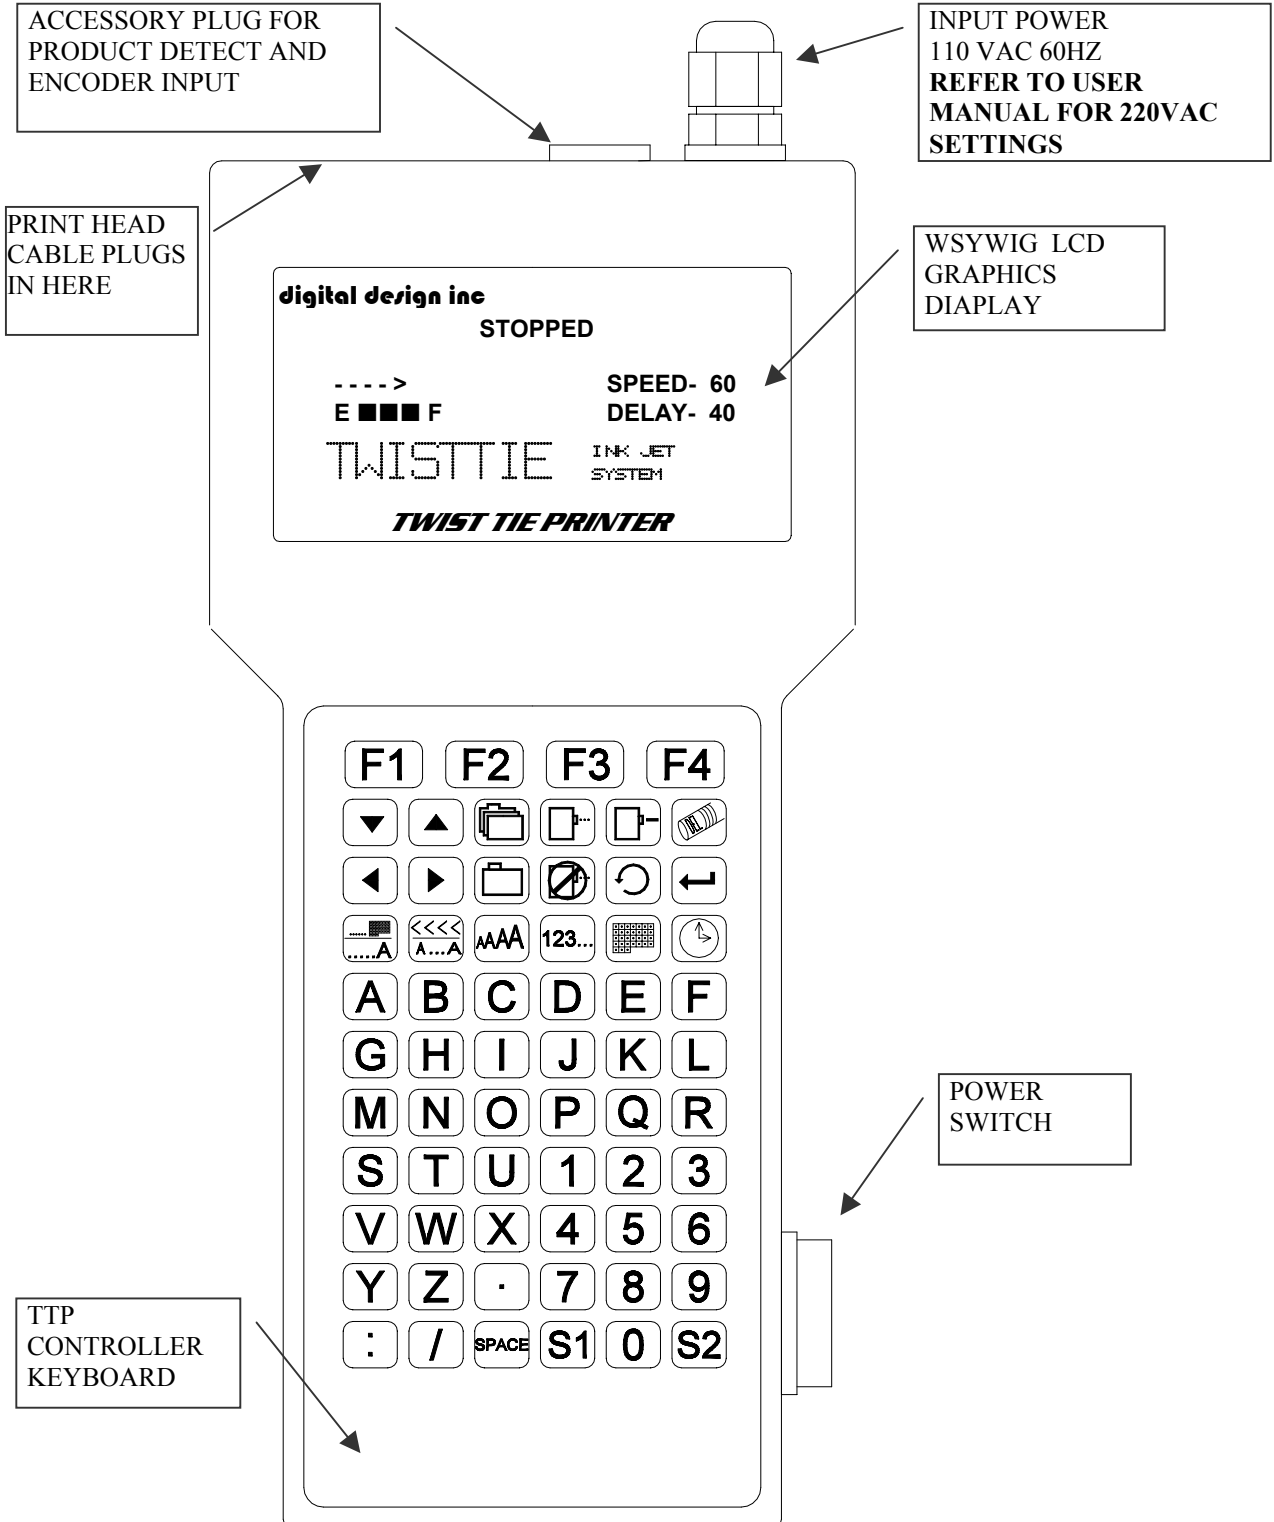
ACCESSORY PLUG FOR PRODUCT DETECT AND ENCODER INPUT

INPUT POWER
110 VAC 60HZ
**REFER TO USER MANUAL FOR 220VAC SETTINGS**

PRINT HEAD CABLE PLUGS IN HERE

WSYWIG LCD GRAPHICS DIAPLAY

digital design inc
STOPPED
- - - - >
E ■■■ F
SPEED- 60
DELAY- 40
TWISTTIE
INK JET SYSTEM
TWIST TIE PRINTER

F1 F2 F3 F4

A B C D E F
G H I J K L
M N O P Q R
S T U 1 2 3
V W X 4 5 6
Y Z · 7 8 9
: / SPACE S1 0 S2

123...
AAAA
<<<<
A...A
.....A

POWER SWITCH

TTP CONTROLLER KEYBOARD